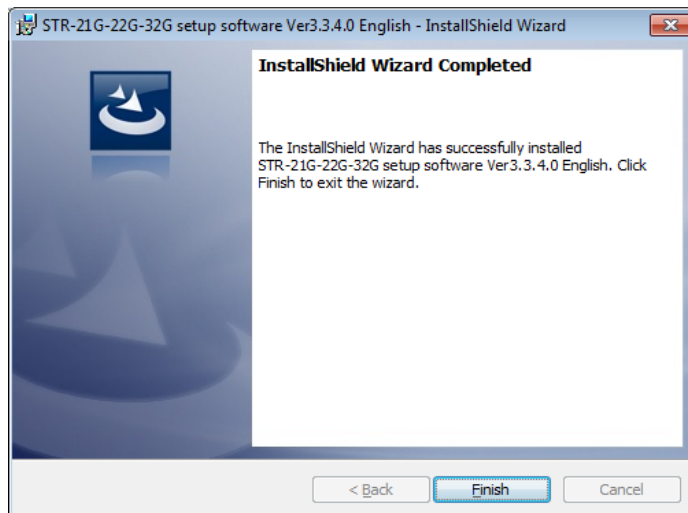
STR-21G-22G-32G setup software Ver3.3.4.0 English - InstallShield Wizard

InstallShield Wizard Completed

The InstallShield Wizard has successfully installed STR-21G-22G-32G setup software Ver3.3.4.0 English. Click Finish to exit the wizard.

< Back

Finish

Cancel